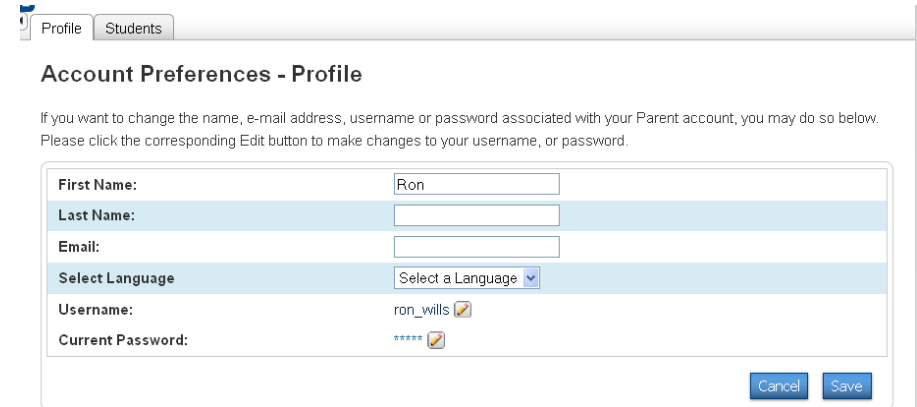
Profile Students

Account Preferences - Profile

If you want to change the name, e-mail address, username or password associated with your Parent account, you may do so below. Please click the corresponding Edit button to make changes to your username, or password.

| | |
|---|---|
| First Name: | Ron |
| Last Name: | |
| Email: | |
| Select Language | Select a Language |
| Username: | ron_wills |
| Current Password: | ***** |

Cancel Save